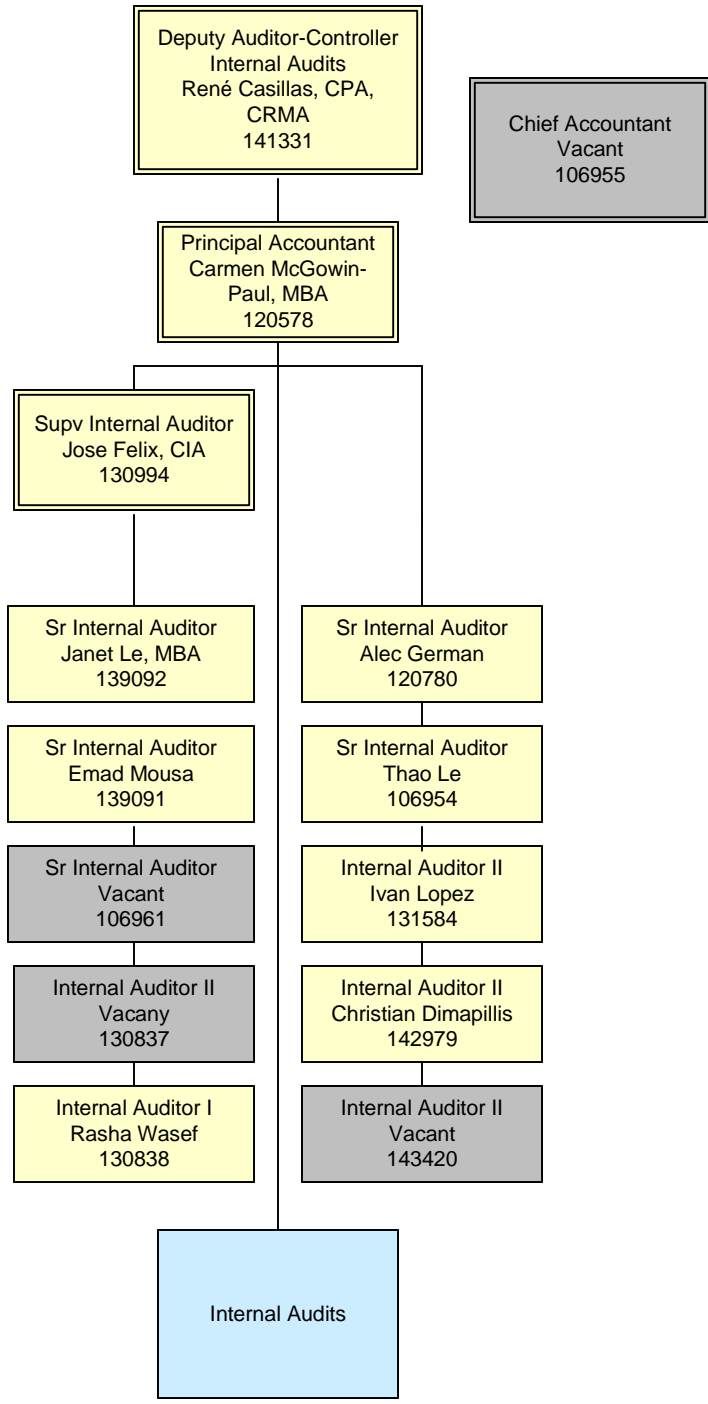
Deputy Auditor-Controller
Internal Audits
René Casillas, CPA, CRMA
141331

Chief Accountant
Vacant
106955

Principal Accountant
Carmen McGowin-Paul, MBA
120578

Supv Internal Auditor
Jose Felix, CIA
130994

Sr Internal Auditor
Janet Le, MBA
139092

Sr Internal Auditor
Emad Mousa
139091

Sr Internal Auditor
Vacant
106961

Internal Auditor II
Vacany
130837

Internal Auditor I
Rasha Wasef
130838

Sr Internal Auditor
Alec German
120780

Sr Internal Auditor
Thao Le
106954

Internal Auditor II
Ivan Lopez
131584

Internal Auditor II
Christian Dimapillis
142979

Internal Auditor II
Vacant
143420

Internal Audits